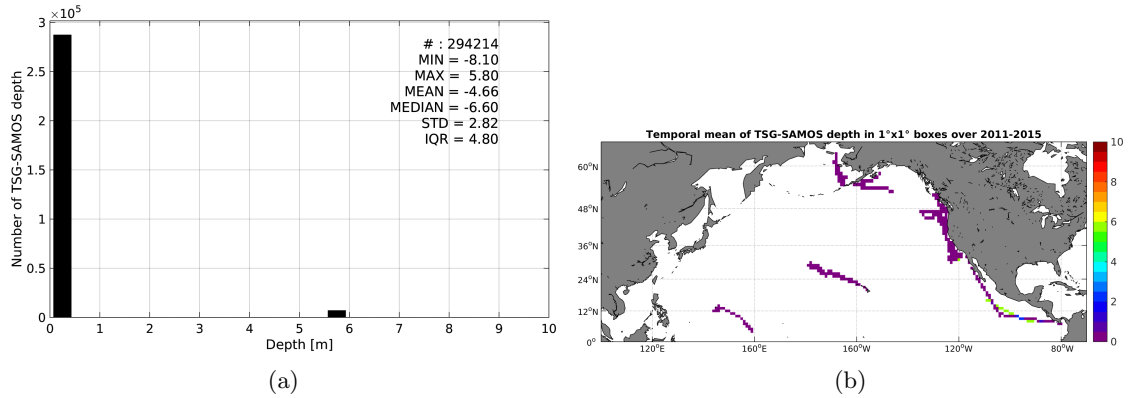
$\times10^5$
3
2.5
2
1.5
1
0.5
0
Number of TSG-SAMOS depth
# : 294214
MIN = -8.10
MAX = 5.80
MEAN = -4.66
MEDIAN = -6.60
STD = 2.82
IQR = 4.80
0 1 2 3 4 5 6 7 8 9 10
Depth [m]
(a)

Temporal mean of TSG-SAMOS depth in 1°x1° boxes over 2011-2015
60°N
48°N
36°N
24°N
12°N
0°
120°E
160°E
160°W
120°W
80°W
10
8
6
4
2
0
(b)